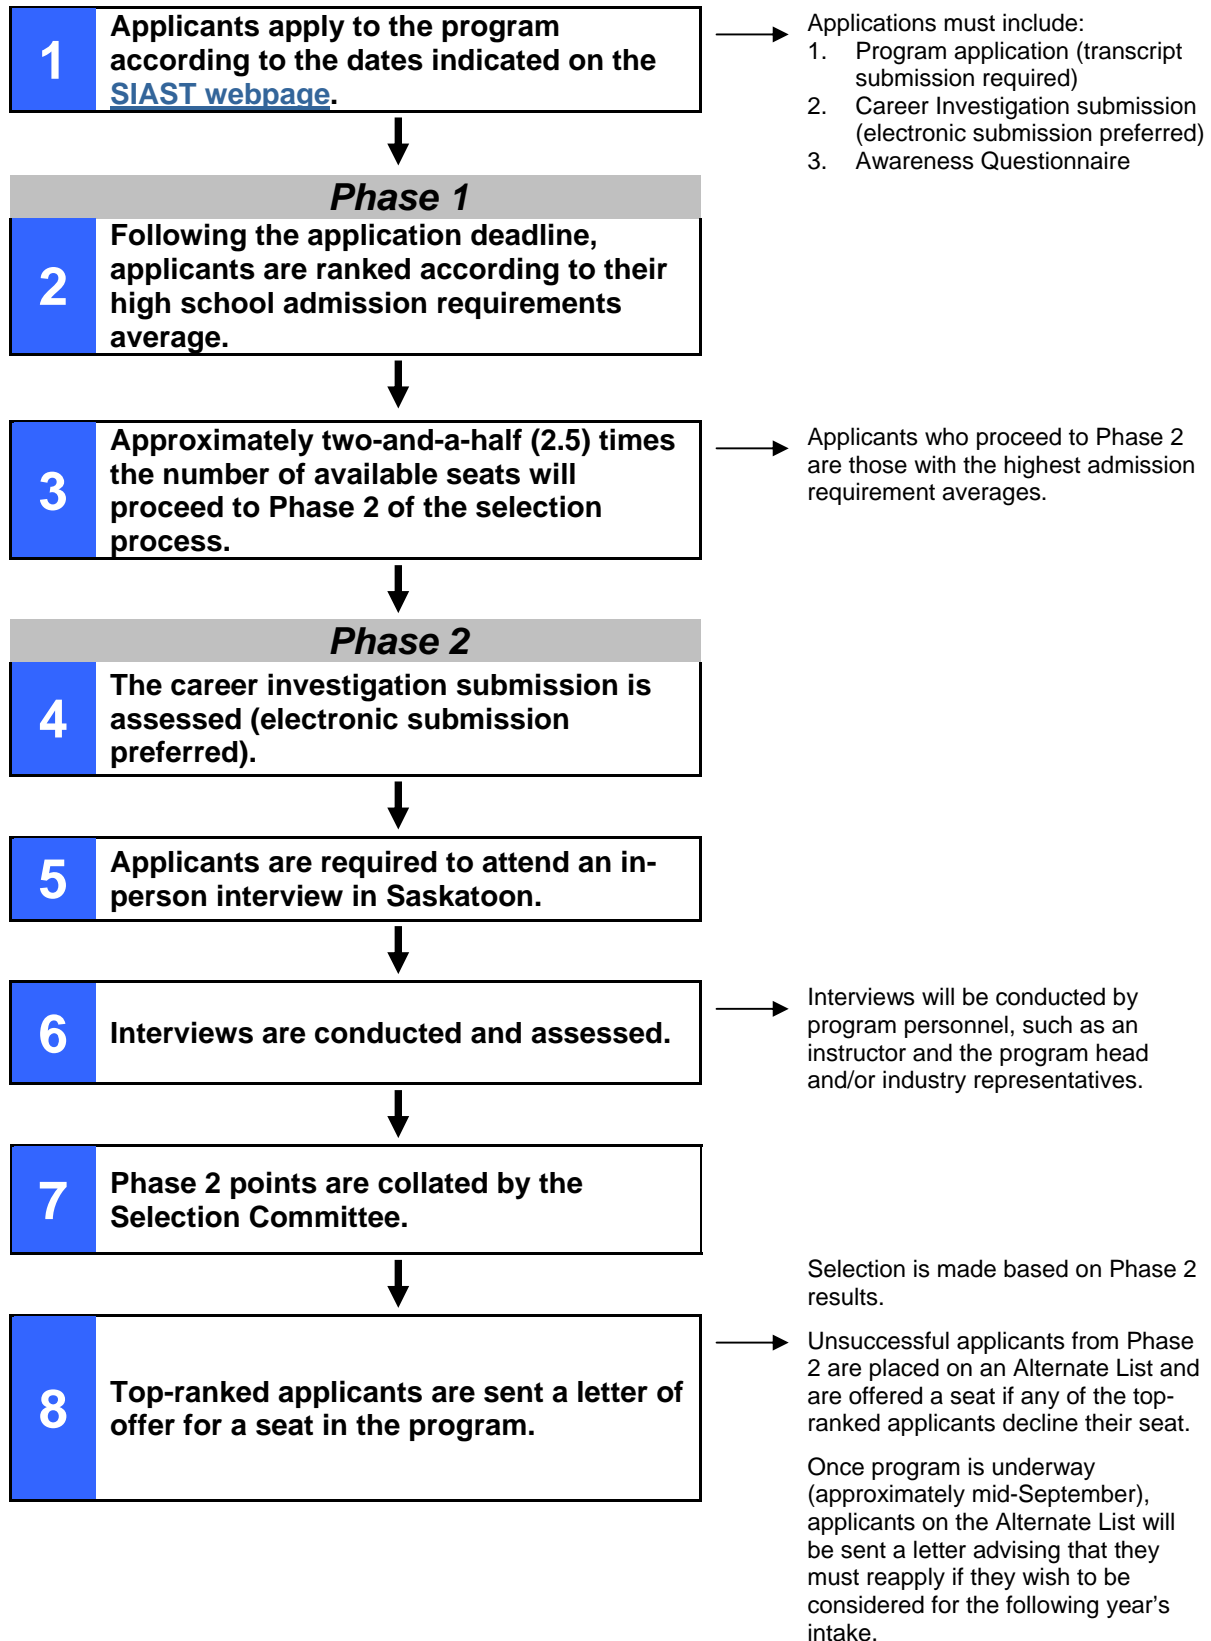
1 Applicants apply to the program according to the dates indicated on the SIAST webpage.

Applications must include:
1. Program application (transcript submission required)
2. Career Investigation submission (electronic submission preferred)
3. Awareness Questionnaire

Phase 1

2 Following the application deadline, applicants are ranked according to their high school admission requirements average.

3 Approximately two-and-a-half (2.5) times the number of available seats will proceed to Phase 2 of the selection process.

Applicants who proceed to Phase 2 are those with the highest admission requirement averages.

Phase 2

4 The career investigation submission is assessed (electronic submission preferred).

5 Applicants are required to attend an in-person interview in Saskatoon.

6 Interviews are conducted and assessed.

Interviews will be conducted by program personnel, such as an instructor and the program head and/or industry representatives.

7 Phase 2 points are collated by the Selection Committee.

Selection is made based on Phase 2 results.

8 Top-ranked applicants are sent a letter of offer for a seat in the program.

Unsuccessful applicants from Phase 2 are placed on an Alternate List and are offered a seat if any of the top-ranked applicants decline their seat.

Once program is underway (approximately mid-September), applicants on the Alternate List will be sent a letter advising that they must reapply if they wish to be considered for the following year's intake.